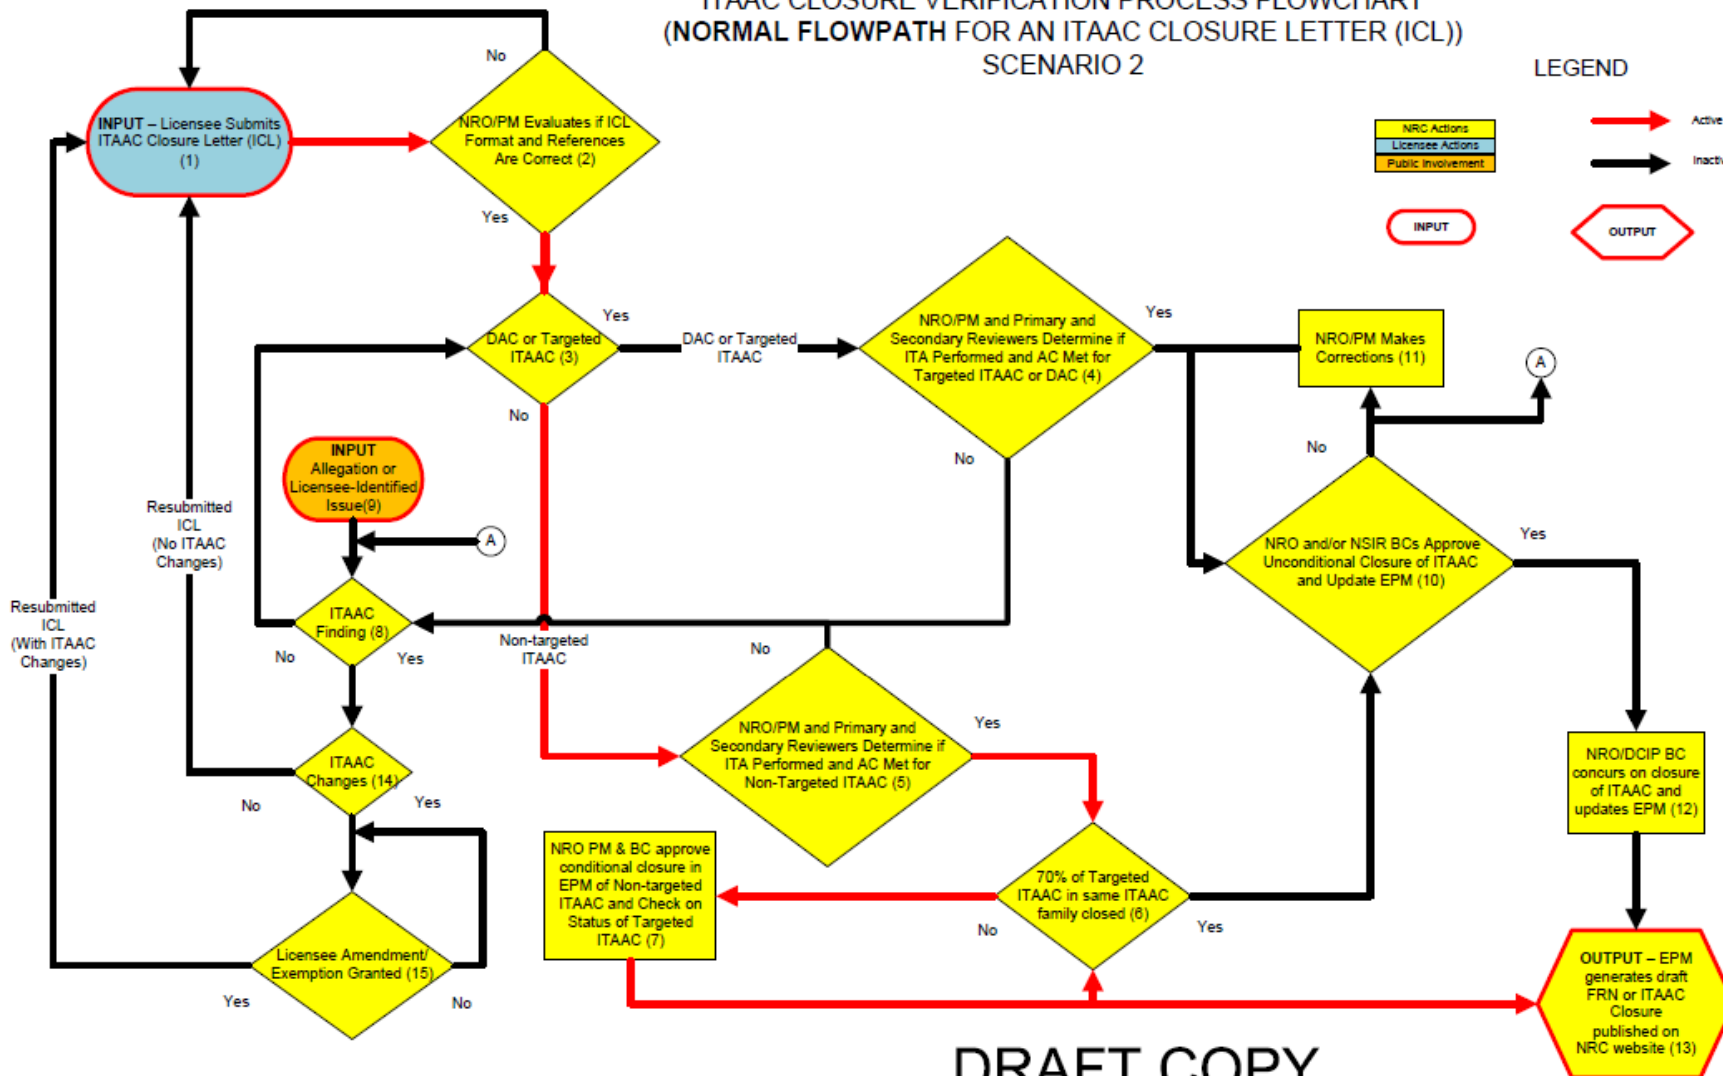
ITAAC CLOSURE VERIFICATION PROCESS FLOWCHART
(NORMAL FLOWPATH FOR AN ITAAC CLOSURE LETTER (ICL))
SCENARIO 2

LEGEND

NRC Actions
Licensee Actions
Public Involvement

Active
Inacti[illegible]

INPUT
OUTPUT

INPUT – Licensee Submits ITAAC Closure Letter (ICL) (1)

No

NRO/PM Evaluates if ICL Format and References Are Correct (2)

Yes

DAC or Targeted ITAAC (3)

Yes

DAC or Targeted ITAAC

NRO/PM and Primary and Secondary Reviewers Determine if ITA Performed and AC Met for Targeted ITAAC or DAC (4)

Yes

NRO/PM Makes Corrections (11)

A

No

No

No

INPUT Allegation or Licensee-Identified Issue(9)

A

Resubmitted ICL (No ITAAC Changes)

Resubmitted ICL (With ITAAC Changes)

NRO and/or NSIR BCs Approve Unconditional Closure of ITAAC and Update EPM (10)

Yes

ITAAC Finding (8)

No

Yes

Non-targeted ITAAC

No

NRO/PM and Primary and Secondary Reviewers Determine if ITA Performed and AC Met for Non-Targeted ITAAC (5)

Yes

NRO/DCIP BC concurs on closure of ITAAC and updates EPM (12)

ITAAC Changes (14)

No

Yes

NRO PM & BC approve conditional closure in EPM of Non-targeted ITAAC and Check on Status of Targeted ITAAC (7)

70% of Targeted ITAAC in same ITAAC family closed (6)

No

Yes

Licensee Amendment/ Exemption Granted (15)

Yes

No

OUTPUT – EPM generates draft FRN or ITAAC Closure published on NRC website (13)

DRAFT COPY